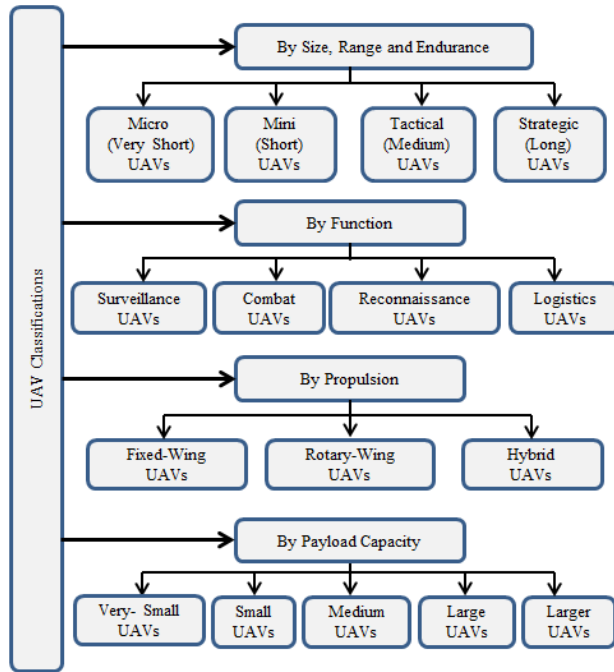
UAV Classifications

By Size, Range and Endurance

Micro (Very Short) UAVs

Mini (Short) UAVs

Tactical (Medium) UAVs

Strategic (Long) UAVs

By Function

Surveillance UAVs

Combat UAVs

Reconnaissance UAVs

Logistics UAVs

By Propulsion

Fixed-Wing UAVs

Rotary-Wing UAVs

Hybrid UAVs

By Payload Capacity

Very- Small UAVs

Small UAVs

Medium UAVs

Large UAVs

Larger UAVs